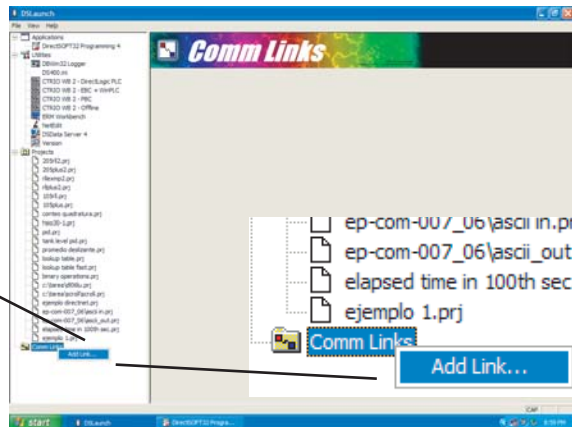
DSLaunch
File View Help
Applications
DirectSOFT32 Programming 4
Utilities
DBHoe32 Logger
DS40.ini
CTRIO WB 2 - DirectLogic PLC
CTRIO WB 2 - EBC + WinPLC
CTRIO WB 2 - PBC
CTRIO WB 2 - Offline
ERM Workbench
NetEdit
DSData Server 4
Version
Projects
205l02.prj
205plus2.prj
rllexmp2.prj
rllplus2.prj
105l5.prj
105plus.prj
conteo quadratura.prj
hsio30-1.prj
pid.prj
tank level pid.prj
promedio deslizante.prj
lookup table.prj
lookup table fast.prj
binary operations.prj
c:\tareas\f08b.prj
c:\tareas\pcrolfacnill.prj
ejemplo directnet.prj
ep-com-007_06\ascii in.prj
ep-com-007_06\ascii_out.prj
elapsed time in 100th sec.prj
ejemplo 1.prj
Comm Links
Add Link...
Comm Links
ep-com-007_06\ascii in.p
ep-com-007_06\ascii_out
elapsed time in 100th sec
ejemplo 1.prj
Comm Links
Add Link...
start
DSLaunch
DirectSOFT32 Progra...
CAP